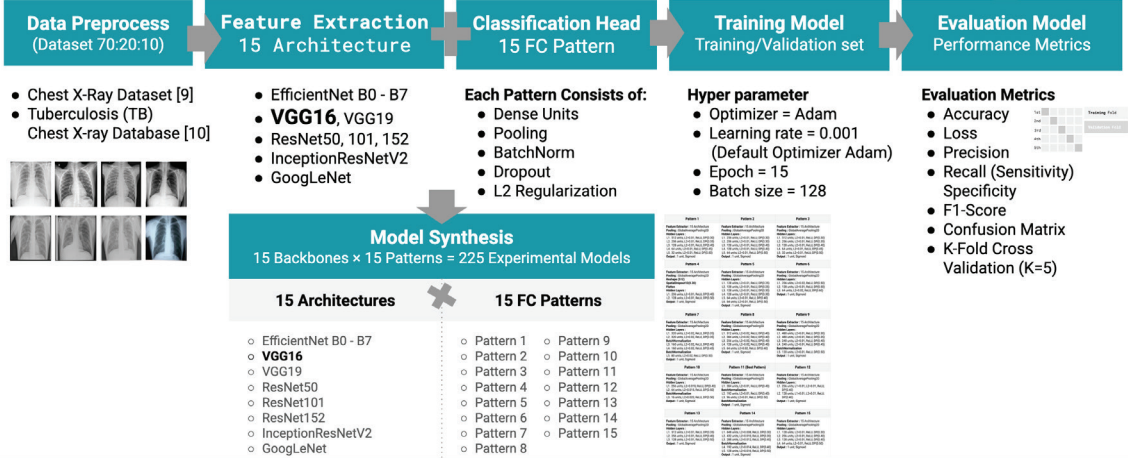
Data Preprocess
(Dataset 70:20:10)

Feature Extraction
15 Architecture

Classification Head
15 FC Pattern

Training Model
Training/Validation set

Evaluation Model
Performance Metrics

- Chest X-Ray Dataset [9]
- Tuberculosis (TB) Chest X-ray Database [10]

- EfficientNet B0 - B7
- **VGG16**, VGG19
- ResNet50, 101, 152
- InceptionResNetV2
- GoogLeNet

Each Pattern Consists of:
- Dense Units
- Pooling
- BatchNorm
- Dropout
- L2 Regularization

Hyper parameter
- Optimizer = Adam
- Learning rate = 0.001 (Default Optimizer Adam)
- Epoch = 15
- Batch size = 128

Evaluation Metrics
- Accuracy
- Loss
- Precision
- Recall (Sensitivity) Specificity
- F1-Score
- Confusion Matrix
- K-Fold Cross Validation (K=5)

Training Fold

Model Synthesis
15 Backbones × 15 Patterns = 225 Experimental Models

15 Architectures

15 FC Patterns

- EfficientNet B0 - B7
- **VGG16**
- VGG19
- ResNet50
- ResNet101
- ResNet152
- InceptionResNetV2
- GoogLeNet

- Pattern 1
- Pattern 2
- Pattern 3
- Pattern 4
- Pattern 5
- Pattern 6
- Pattern 7
- Pattern 8
- Pattern 9
- Pattern 10
- Pattern 11
- Pattern 12
- Pattern 13
- Pattern 14
- Pattern 15

| Pattern 1 | Pattern 2 | Pattern 3 |
|---|---|---|
| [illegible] | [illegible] | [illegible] |
| Pattern 4 | Pattern 5 | Pattern 6 |
| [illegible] | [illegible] | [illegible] |
| Pattern 7 | Pattern 8 | Pattern 9 |
| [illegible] | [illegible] | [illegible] |
| Pattern 10 | Pattern 11 (Best Pattern) | Pattern 12 |
| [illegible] | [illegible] | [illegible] |
| Pattern 13 | Pattern 14 | Pattern 15 |
| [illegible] | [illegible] | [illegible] |